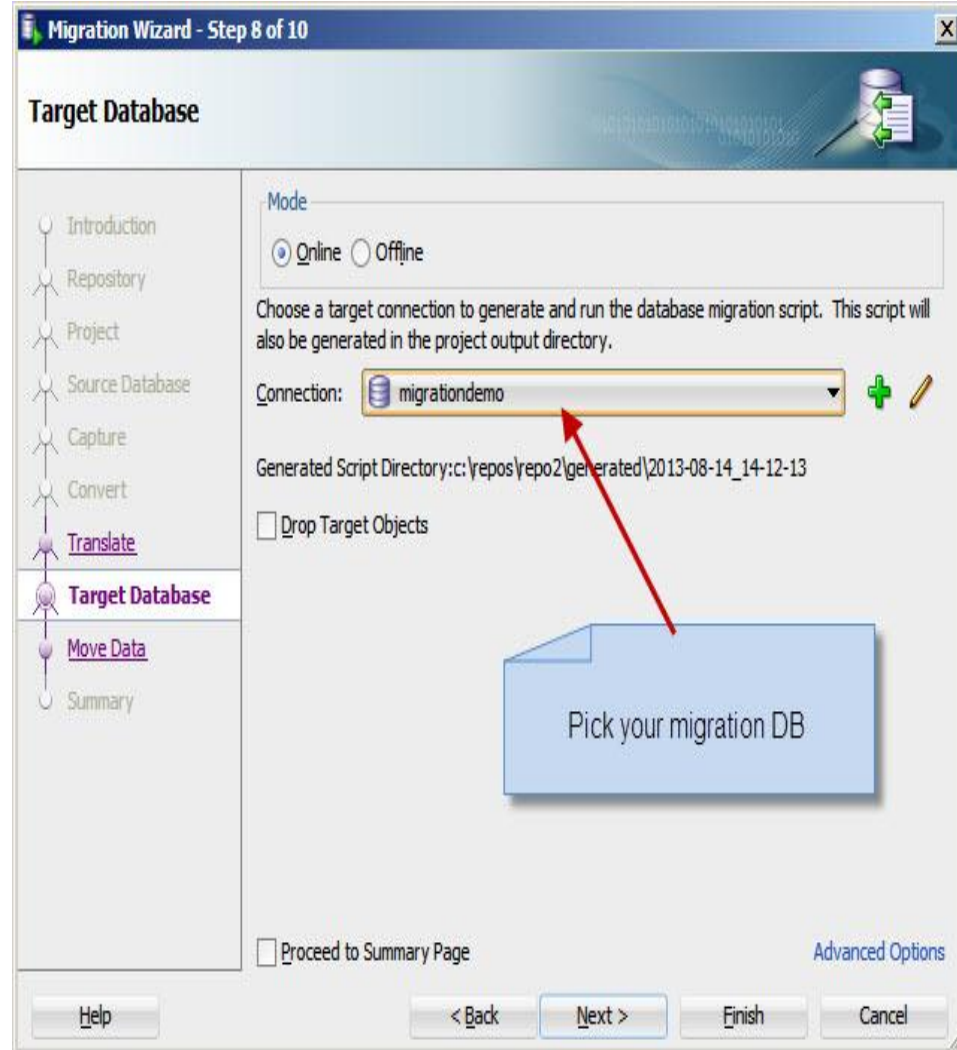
Migration Wizard - Step 8 of 10

Target Database

Introduction
Repository
Project
Source Database
Capture
Convert
Translate
Target Database
Move Data
Summary

Mode
Online Offline

Choose a target connection to generate and run the database migration script. This script will also be generated in the project output directory.

Connection: migrationdemo

Generated Script Directory:c:\repos\repo2\generated\2013-08-14_14-12-13

Drop Target Objects

Pick your migration DB

Proceed to Summary Page

Advanced Options

Help

< Back

Next >

Finish

Cancel